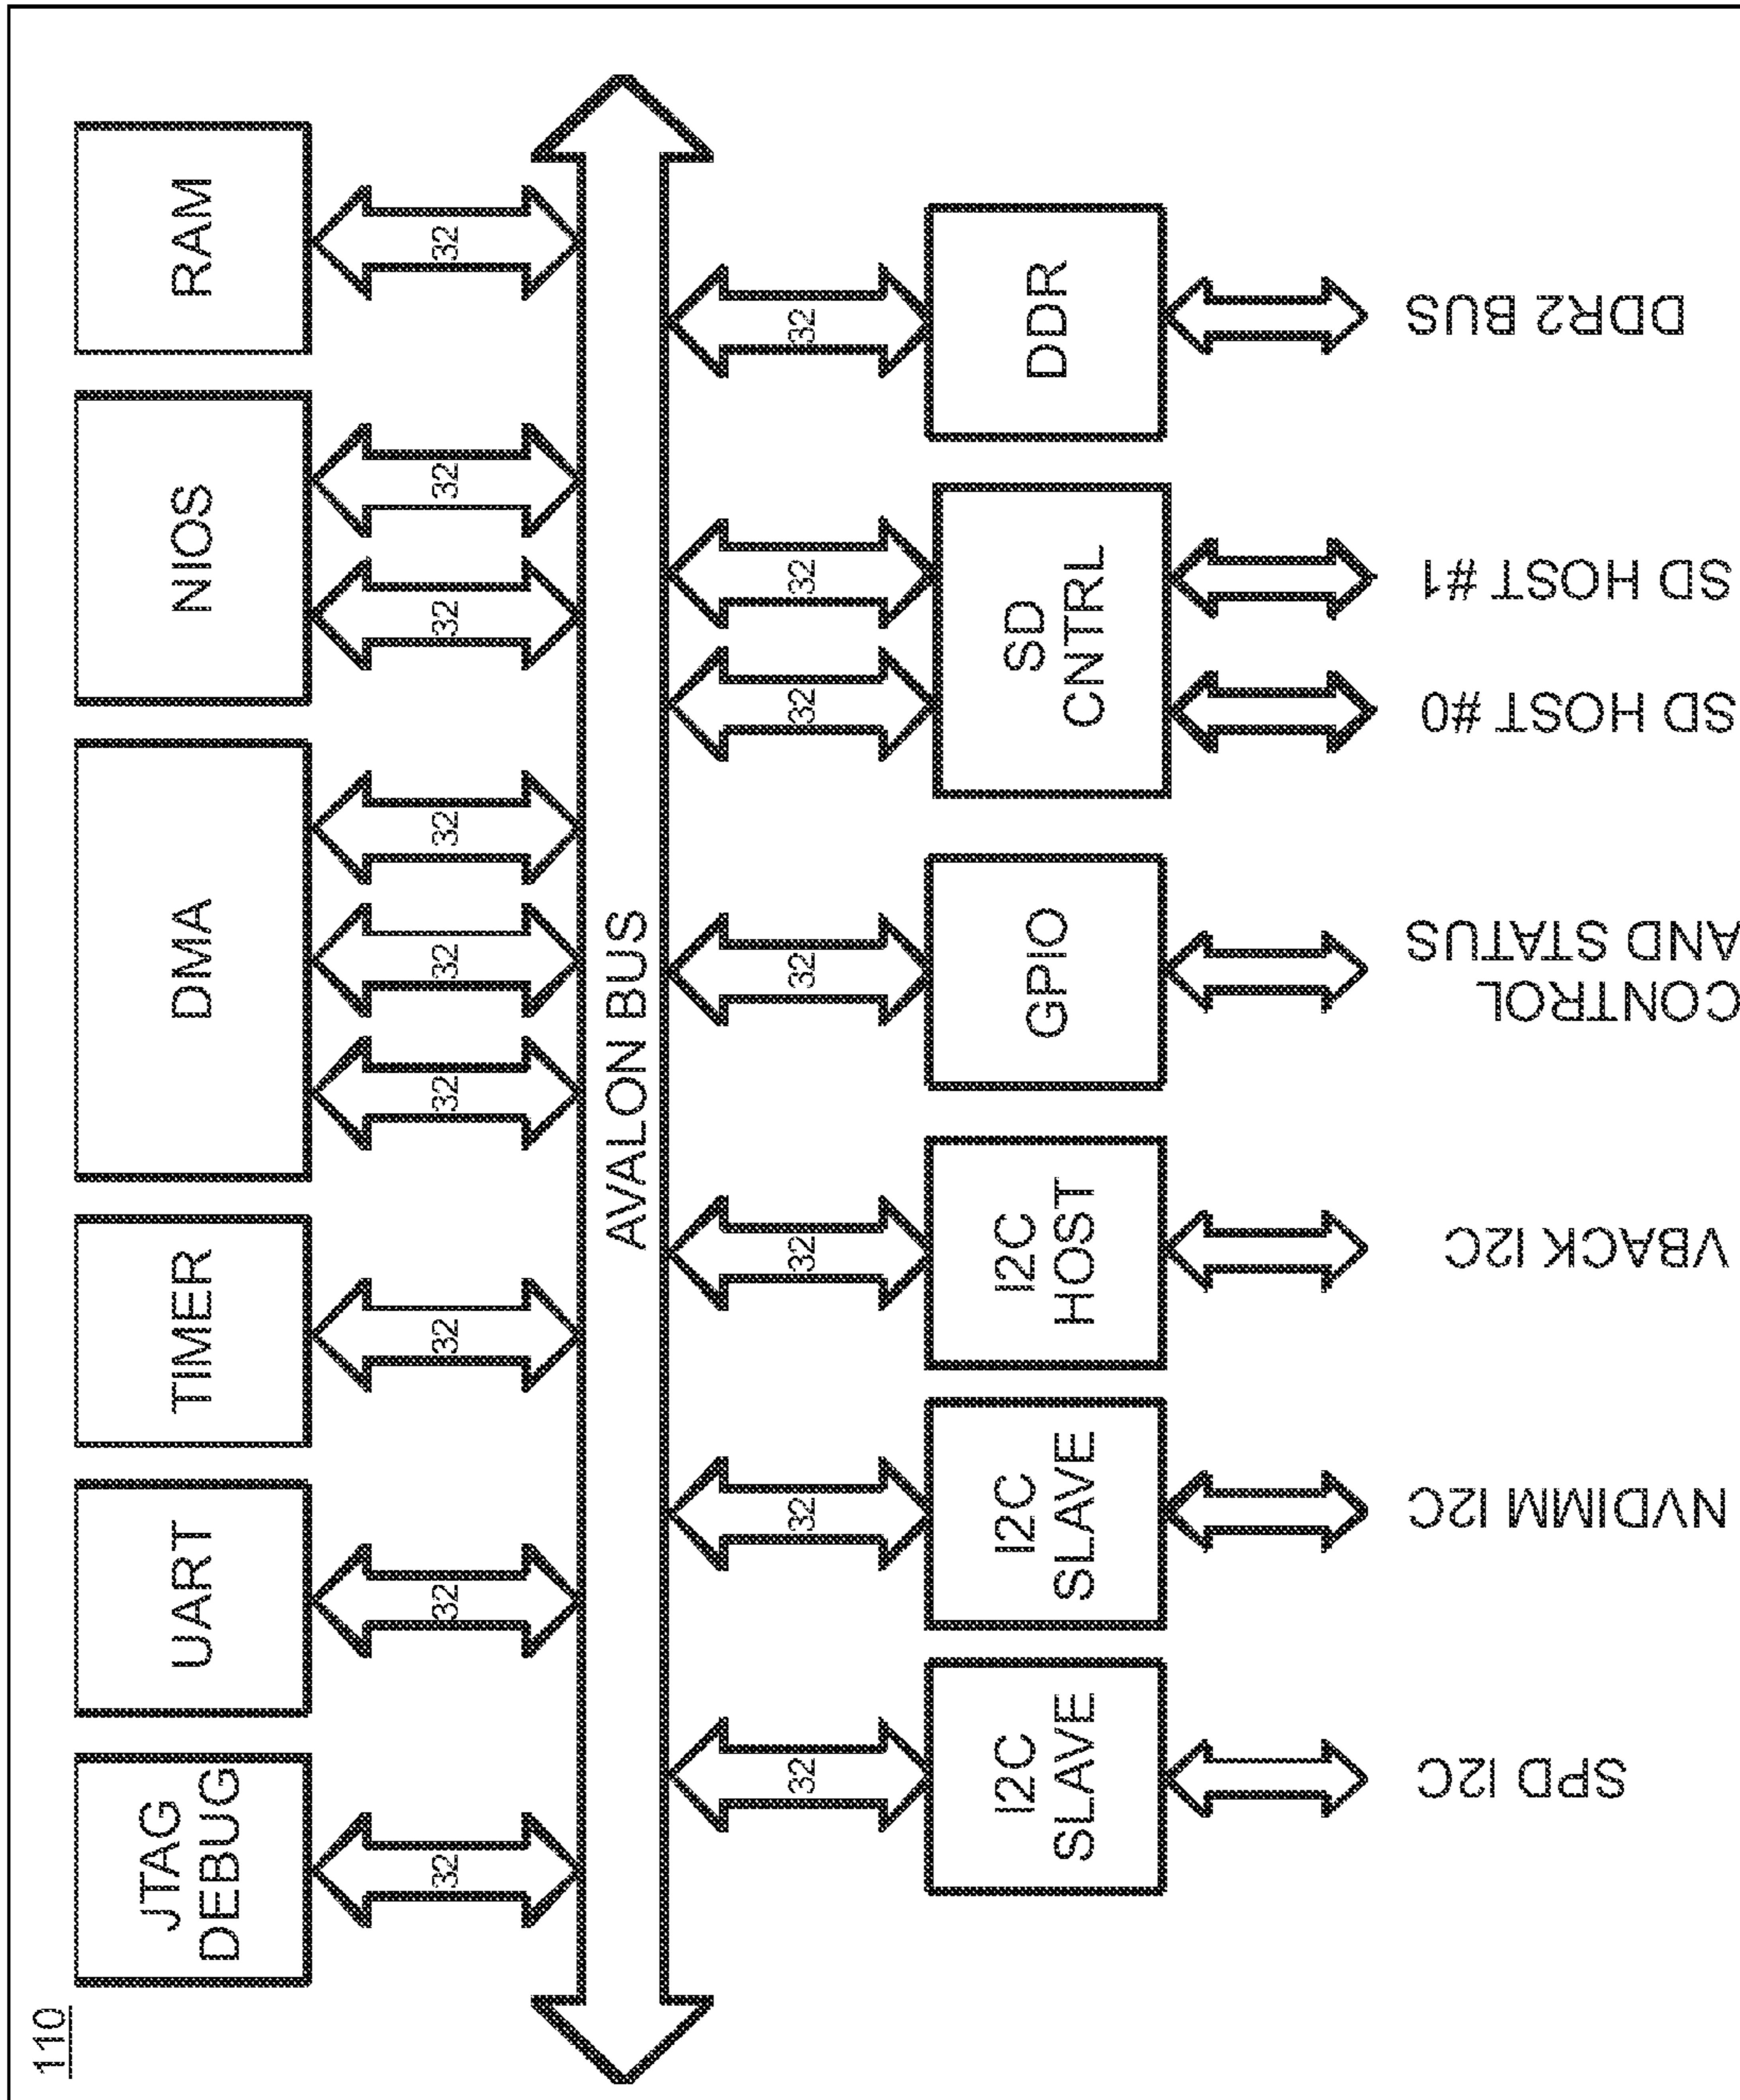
110

JTAG DEBUG
32
UART
32
TIMER
32
DMA
32
32
32
NIOS
32
32
RAM
32

AVALON BUS

I2C SLAVE
32
SPD I2C

I2C SLAVE
32
NVDIMM I2C

I2C HOST
32
VBACK I2C

GPIO
32
CONTROL AND STATUS

SD CNTRL
32
32
SD HOST #0
SD HOST #1

DDR
32
DDR2 BUS